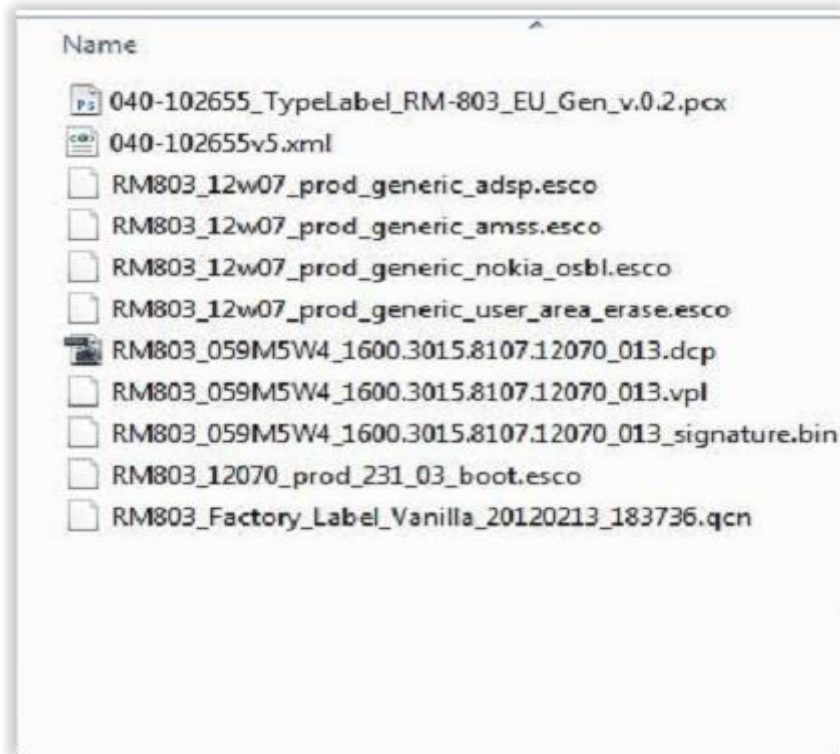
Name

040-102655_TypeLabel_RM-803_EU_Gen_v.0.2.pcx
040-102655v5.xml
RM803_12w07_prod_generic_adsp.esco
RM803_12w07_prod_generic_amss.esco
RM803_12w07_prod_generic_nokia_osbl.esco
RM803_12w07_prod_generic_user_area_erase.esco
RM803_059M5W4_1600.3015.8107.12070_013.dcp
RM803_059M5W4_1600.3015.8107.12070_013.vpl
RM803_059M5W4_1600.3015.8107.12070_013_signature.bin
RM803_12070_prod_231_03_boot.esco
RM803_Factory_Label_Vanilla_20120213_183736.qcn